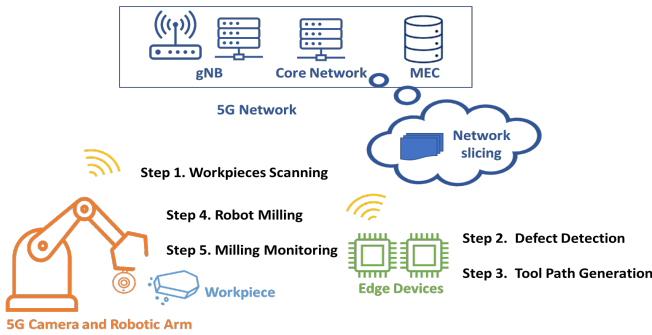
gNB
Core Network
MEC
5G Network
Network slicing
Step 1. Workpieces Scanning
Step 4. Robot Milling
Step 5. Milling Monitoring
Step 2. Defect Detection
Step 3. Tool Path Generation
Workpiece
Edge Devices
5G Camera and Robotic Arm